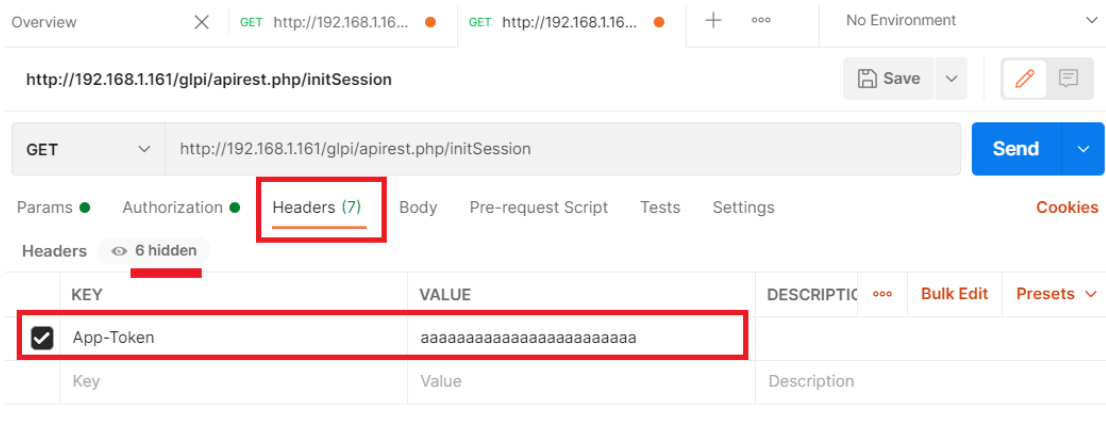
Overview
GET http://192.168.1.16...
GET http://192.168.1.16...
+ ooo
No Environment

http://192.168.1.161/glpi/apirest.php/initSession
Save

GET http://192.168.1.161/glpi/apirest.php/initSession
Send

Params Authorization Headers (7) Body Pre-request Script Tests Settings Cookies

Headers 6 hidden

| KEY | VALUE | DESCRIPTIC ooo Bulk Edit Presets |
|---|---|---|
| App-Token | aaaaaaaaaaaaaaaaaaaaaaaa | |
| Key | Value | Description |